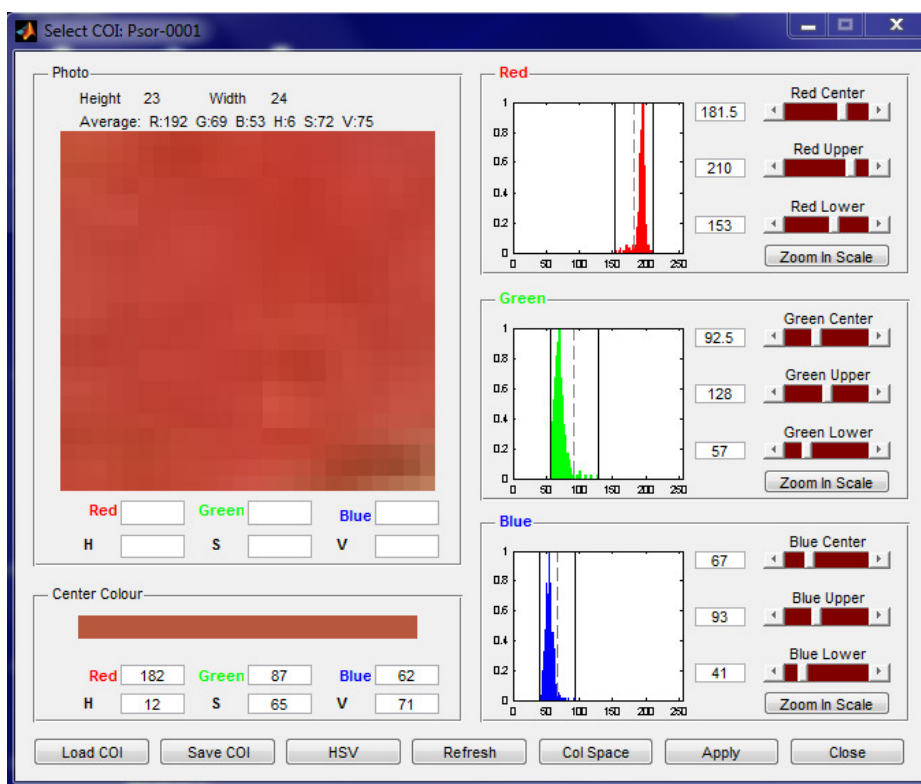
Select COI: Psor-0001

Photo

Height 23 Width 24

Average: R:192 G:69 B:53 H:6 S:72 V:75

Red [ ] Green [ ] Blue [ ]

H [ ] S [ ] V [ ]

Center Colour

Red 182 Green 87 Blue 62

H 12 S 65 V 71

Red

1
0.8
0.6
0.4
0.2
0
0 50 100 150 200 250

181.5 Red Center

210 Red Upper

153 Red Lower

Zoom In Scale

Green

1
0.8
0.6
0.4
0.2
0
0 50 100 150 200 250

92.5 Green Center

128 Green Upper

57 Green Lower

Zoom In Scale

Blue

1
0.8
0.6
0.4
0.2
0
0 50 100 150 200 250

67 Blue Center

93 Blue Upper

41 Blue Lower

Zoom In Scale

Load COI Save COI HSV Refresh Col Space Apply Close